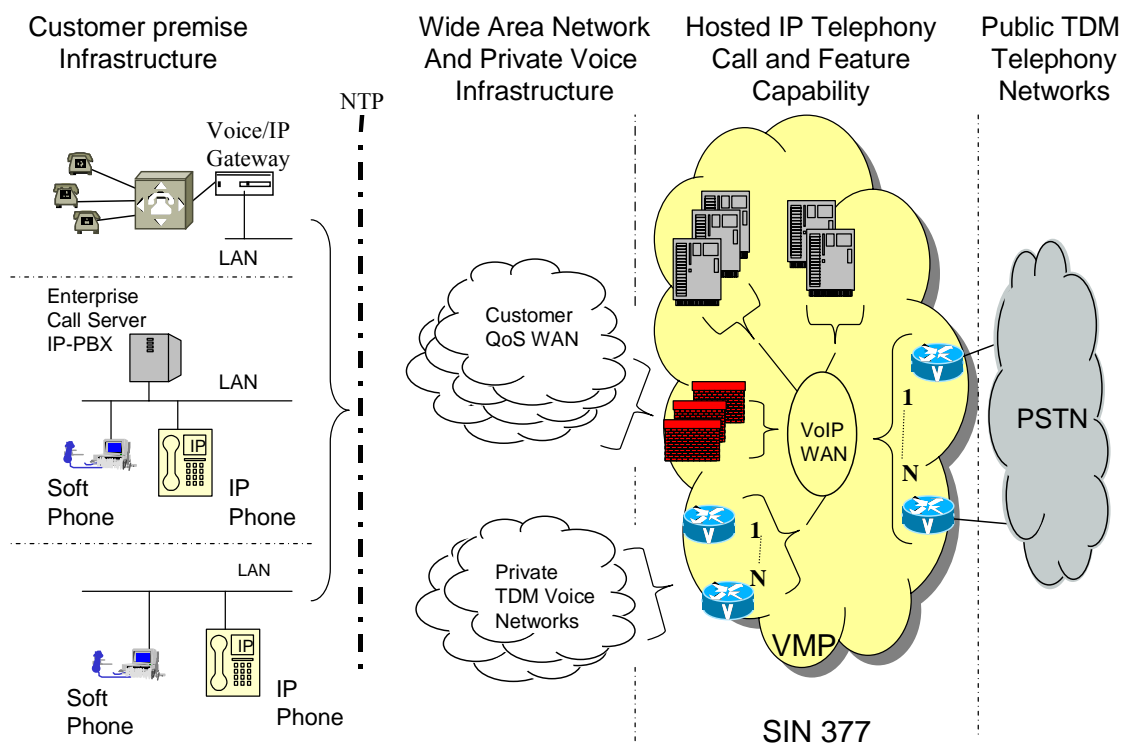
Customer premise Infrastructure

Wide Area Network And Private Voice Infrastructure

Hosted IP Telephony Call and Feature Capability

Public TDM Telephony Networks

NTP

Voice/IP Gateway

LAN

Enterprise Call Server IP-PBX

LAN

IP

Soft Phone

IP Phone

LAN

IP

Soft Phone

IP Phone

Customer QoS WAN

Private TDM Voice Networks

VoIP WAN

1

N

1

N

VMP

PSTN

SIN 377